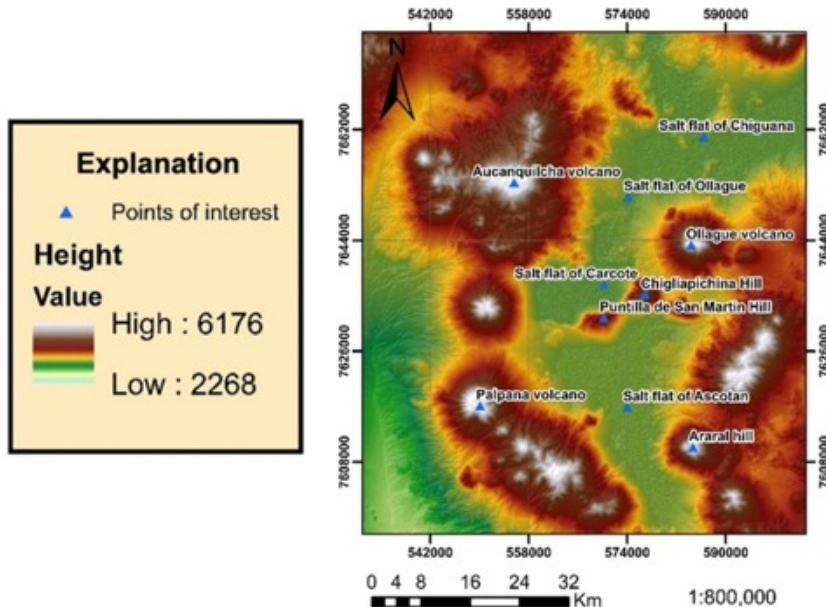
Explanation

Points of interest

Height

Value

High : 6176

Low : 2268

542000 558000 574000 590000

N

7662000

7644000

7626000

7608000

7662000

7644000

7626000

7608000

Salt flat of Chiguana

Aucanquilcha volcano

Salt flat of Ollague

Ollague volcano

Salt flat of Carcote

Chigliapichina Hill

Puntilla de San Martin Hill

Palpana volcano

Salt flat of Ascotan

Araral hill

542000 558000 574000 590000

0 4 8 16 24 32 Km

1:800,000